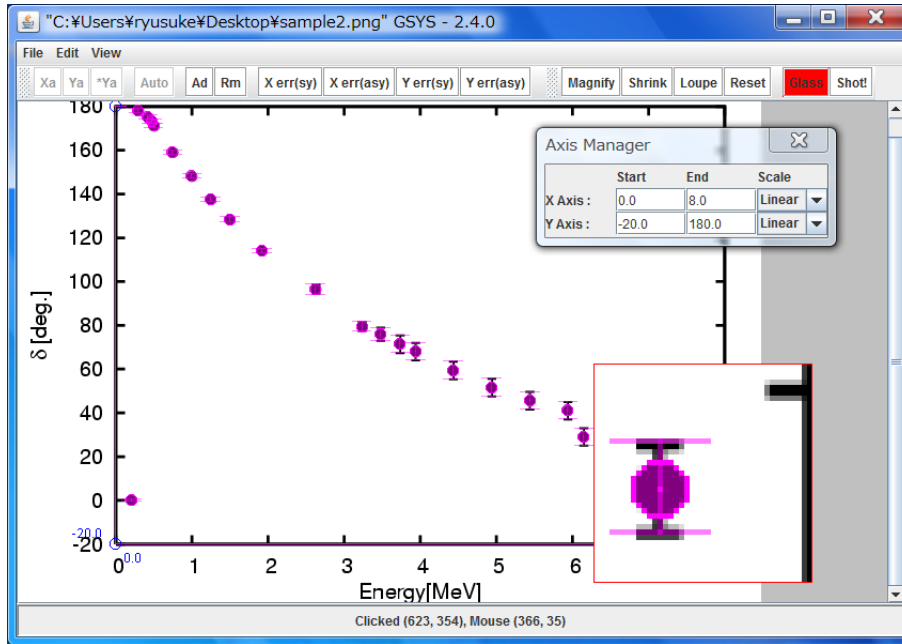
"C:¥Users¥ryusuke¥Desktop¥sample2.png" GSYS - 2.4.0

File Edit View

Xa Ya *Ya Auto Ad Rm X err(sy) X err(asy) Y err(sy) Y err(asy) Magnify Shrink Loupe Reset Glass Shot!

Axis Manager

|  | Start | End | Scale |
|---|---|---|---|
| X Axis : | 0.0 | 8.0 | Linear |
| Y Axis : | -20.0 | 180.0 | Linear |

180
160
140
120
100
80
60
40
20
0
-20.0
-20

δ [deg.]

0.0
0 1 2 3 4 5 6

Energy[MeV]

Clicked (623, 354), Mouse (366, 35)